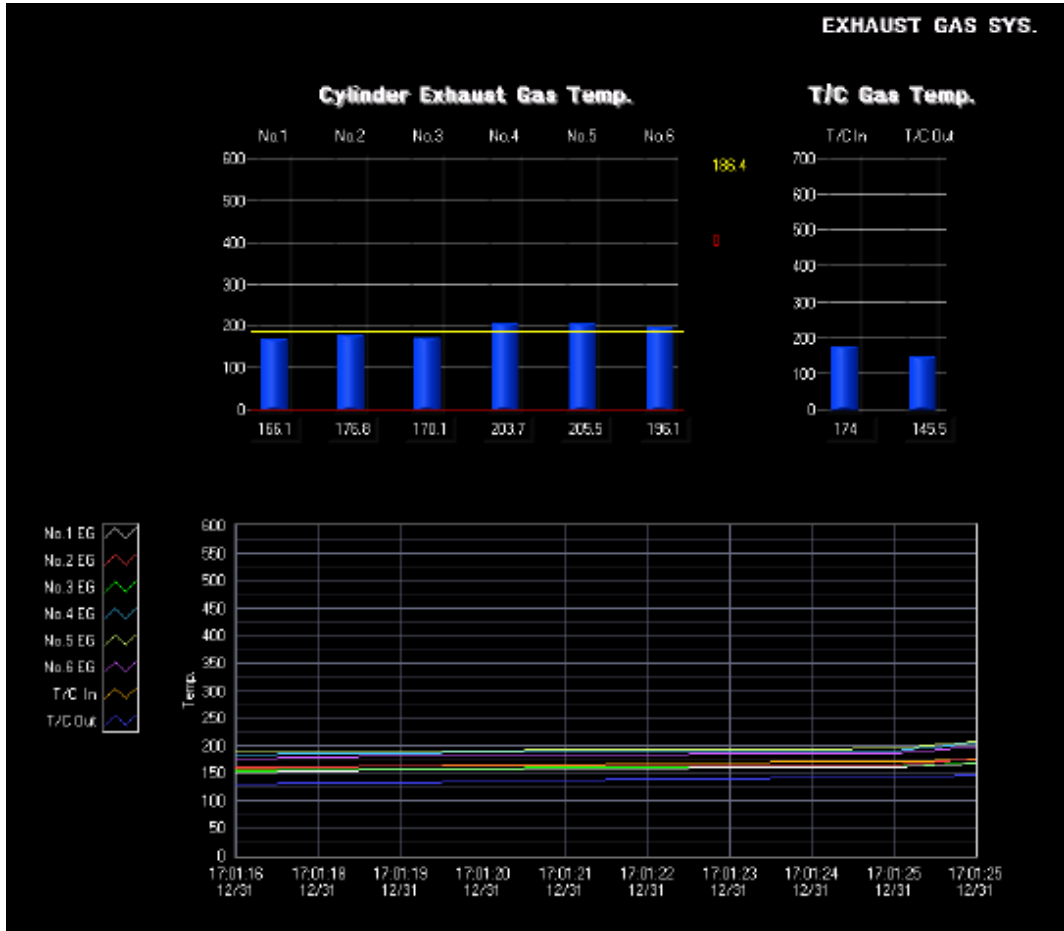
EXHAUST GAS SYS.

Cylinder Exhaust Gas Temp.

No.1 No.2 No.3 No.4 No.5 No.6

600
500
400
300
200
100
0

186.4

0

166.1 176.8 170.1 203.7 205.5 196.1

T/C Gas Temp.

T/C In T/C Out

700
600
500
400
300
200
100
0

174 145.5

No.1 EG
No.2 EG
No.3 EG
No.4 EG
No.5 EG
No.6 EG
T/C In
T/C Out

Temp.

600
550
500
450
400
350
300
250
200
150
100
50
0

17:01:16 12/31
17:01:18 12/31
17:01:19 12/31
17:01:20 12/31
17:01:21 12/31
17:01:22 12/31
17:01:23 12/31
17:01:24 12/31
17:01:25 12/31
17:01:25 12/31